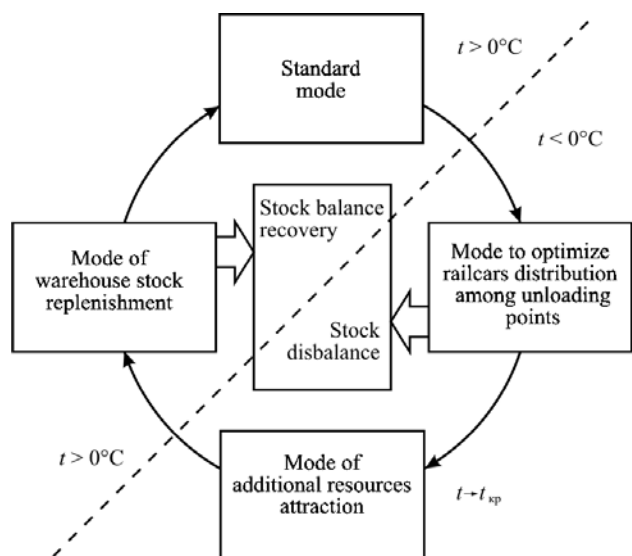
$t > 0°C$

Standard mode

$t < 0°C$

Mode of warehouse stock replenishment

Stock balance recovery

Stock disbalance

Mode to optimize railcars distribution among unloading points

$t > 0°C$

Mode of additional resources attraction

$t \to t_{кр}$